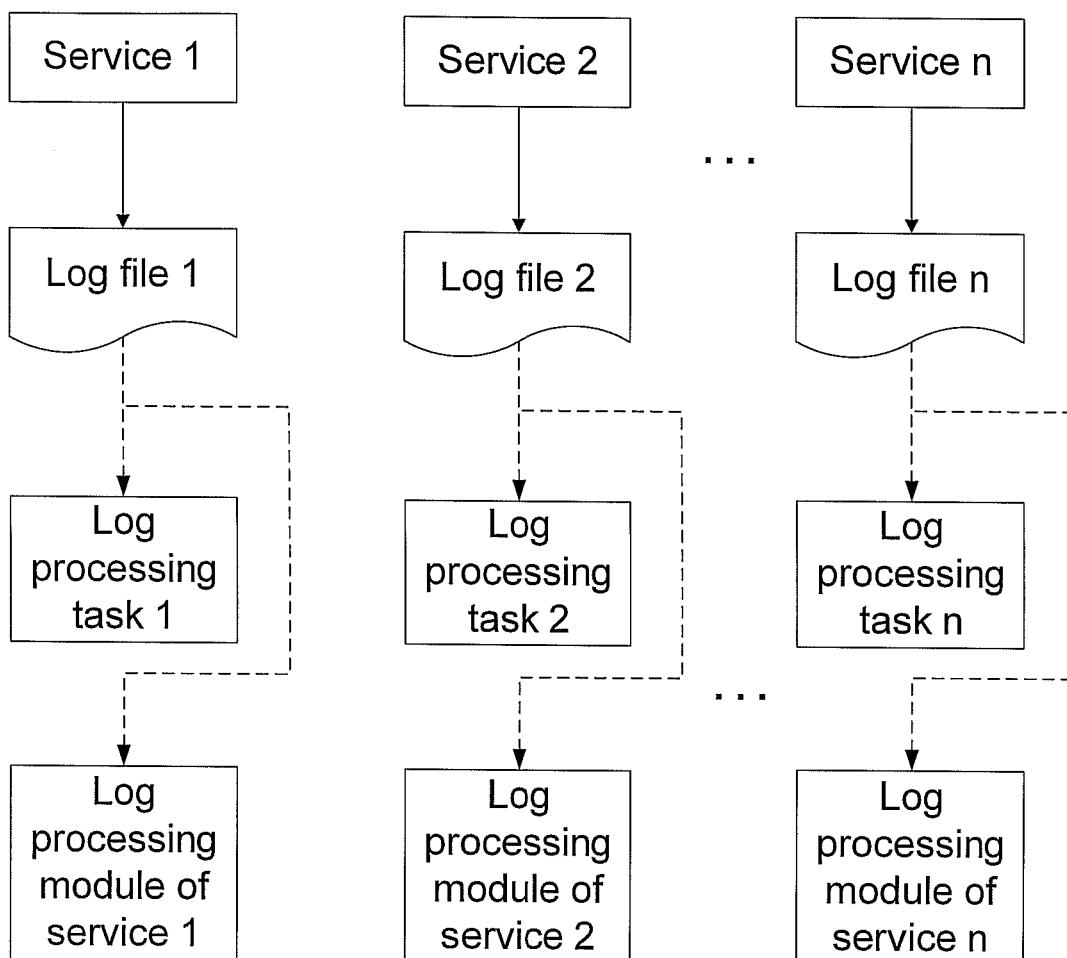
Service 1

Service 2

Service n

...

Log file 1

Log file 2

Log file n

Log processing task 1

Log processing task 2

Log processing task n

...

Log processing module of service 1

Log processing module of service 2

Log processing module of service n